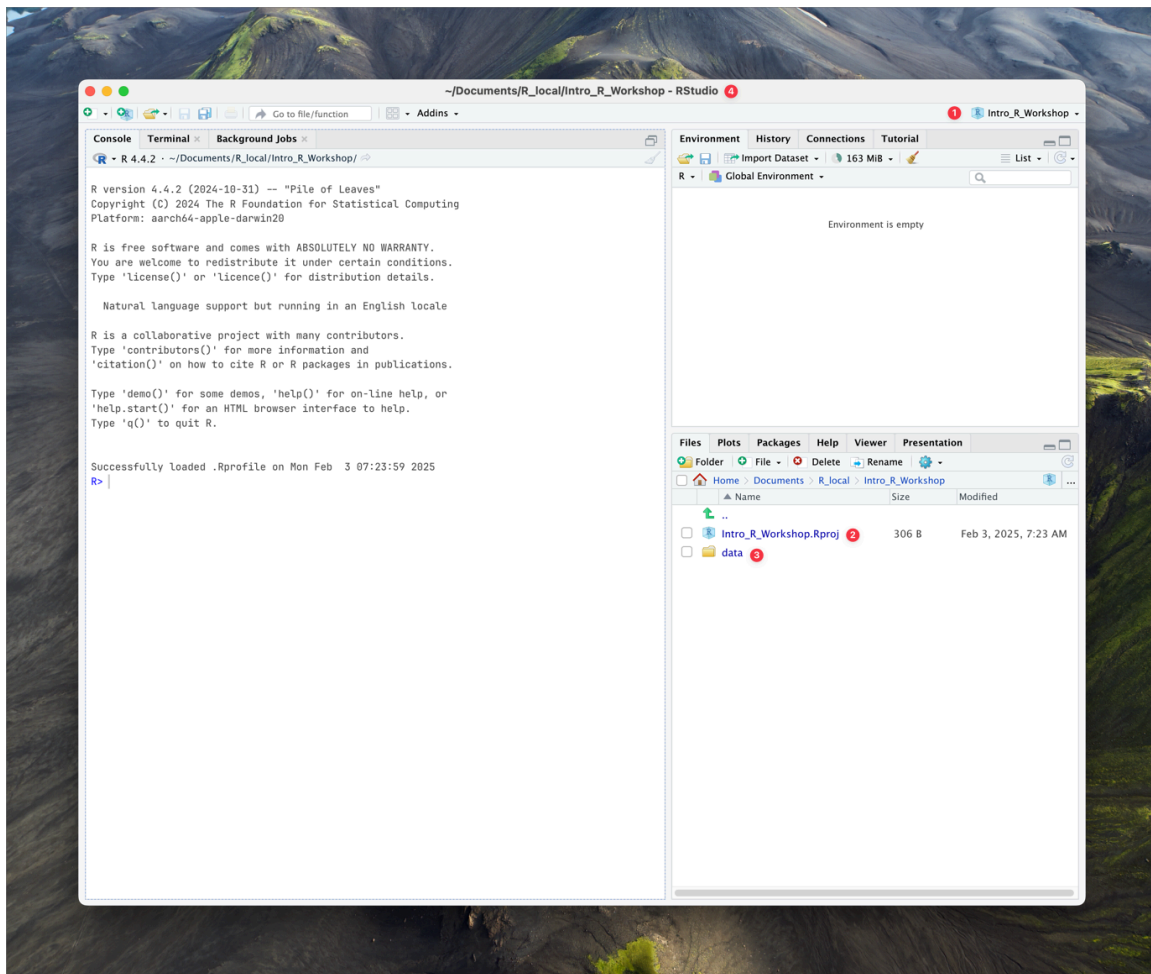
~/Documents/R_local/Intro_R_Workshop - RStudio 4

Go to file/function
Addins
1 Intro_R_Workshop

Console Terminal Background Jobs
R 4.4.2 · ~/Documents/R_local/Intro_R_Workshop/

R version 4.4.2 (2024-10-31) -- "Pile of Leaves"
Copyright (C) 2024 The R Foundation for Statistical Computing
Platform: aarch64-apple-darwin20

R is free software and comes with ABSOLUTELY NO WARRANTY.
You are welcome to redistribute it under certain conditions.
Type 'license()' or 'licence()' for distribution details.

Natural language support but running in an English locale

R is a collaborative project with many contributors.
Type 'contributors()' for more information and
'citation()' on how to cite R or R packages in publications.

Type 'demo()' for some demos, 'help()' for on-line help, or
'help.start()' for an HTML browser interface to help.
Type 'q()' to quit R.

Successfully loaded .Rprofile on Mon Feb 3 07:23:59 2025
R>

Environment History Connections Tutorial
Import Dataset 163 MiB List
R Global Environment
Environment is empty

Files Plots Packages Help Viewer Presentation
Folder File Delete Rename
Home > Documents > R_local > Intro_R_Workshop
| | Name | Size | Modified |
|---|---|---|---|
| | .. | | |
| | Intro_R_Workshop.Rproj 2 | 306 B | Feb 3, 2025, 7:23 AM |
| | data 3 | | |